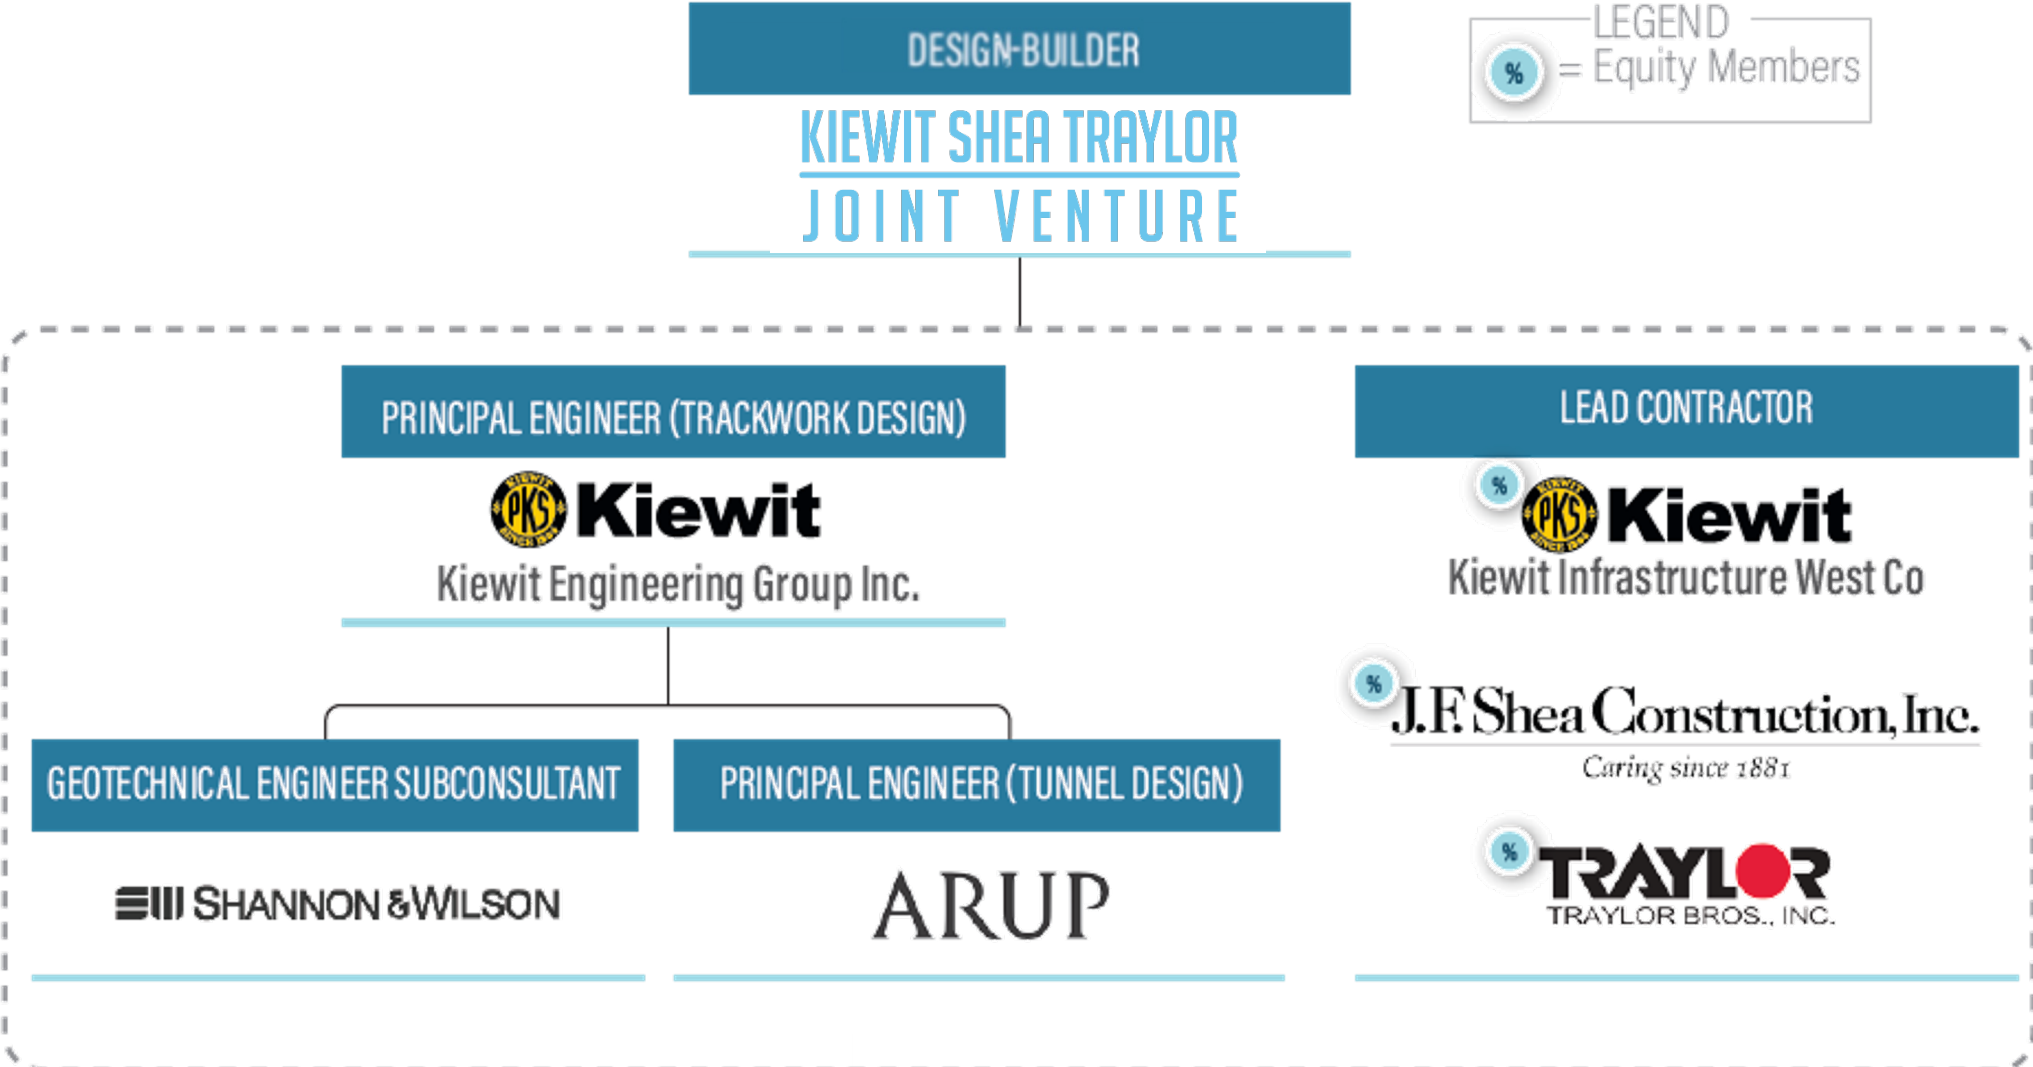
DESIGN-BUILDER

KIEWIT SHEA TRAYLOR JOINT VENTURE

LEGEND
% = Equity Members

PRINCIPAL ENGINEER (TRACKWORK DESIGN)

PKS KIEWIT SINCE 1884 Kiewit
Kiewit Engineering Group Inc.

GEOTECHNICAL ENGINEER SUBCONSULTANT

SHANNON & WILSON

PRINCIPAL ENGINEER (TUNNEL DESIGN)

ARUP

LEAD CONTRACTOR

% PKS KIEWIT SINCE 1884 Kiewit
Kiewit Infrastructure West Co

% J.F. Shea Construction, Inc.
Caring since 1881

% TRAYLOR
TRAYLOR BROS., INC.